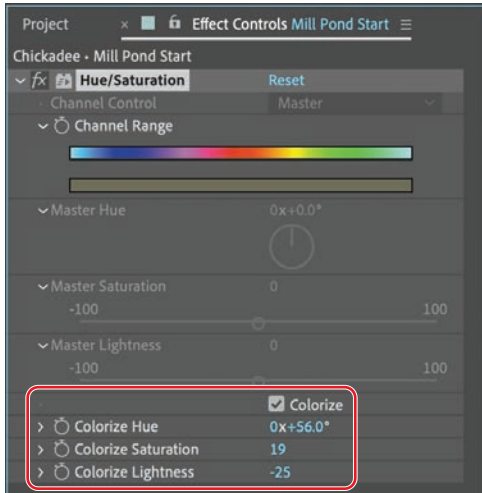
Project × Effect Controls Mill Pond Start ≡

Chickadee • Mill Pond Start

fx Hue/Saturation Reset

Channel Control Master

Channel Range

Master Hue 0x+0.0°

Master Saturation 0

-100 100

Master Lightness 0

-100 100

Colorize

Colorize Hue 0x+56.0°

Colorize Saturation 19

Colorize Lightness -25